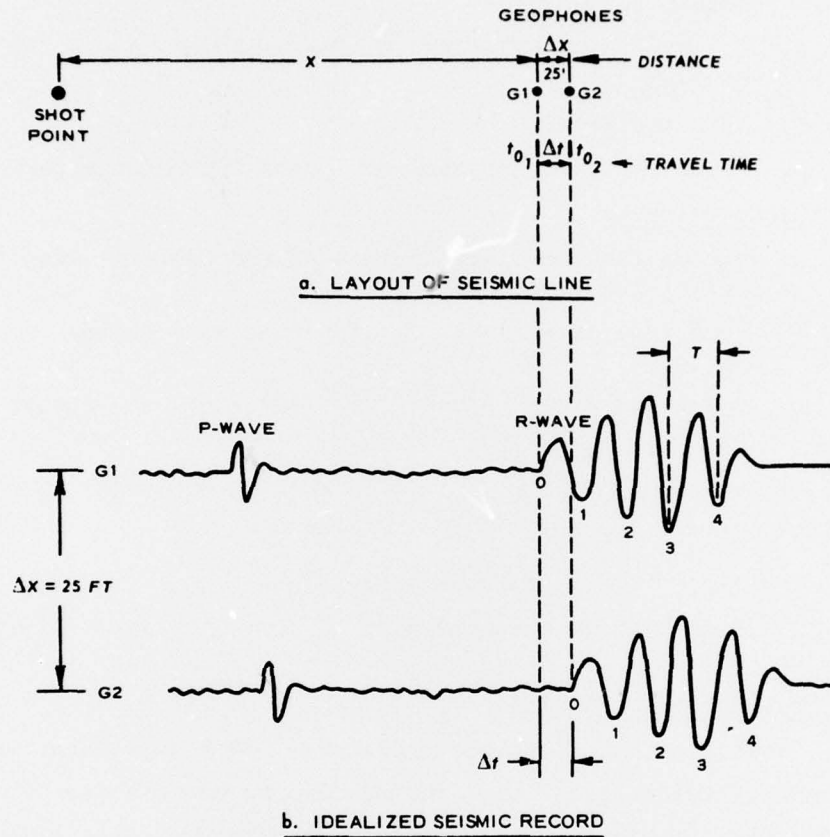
GEOPHONES

$\Delta x$

25'

X

DISTANCE

SHOT POINT

G1

G2

$t_{0_1}$ $\Delta t$ $t_{0_2}$ TRAVEL TIME

a. LAYOUT OF SEISMIC LINE

T

P-WAVE

R-WAVE

G1

0

1

2

3

4

$\Delta x$ = 25 FT

G2

0

1

2

3

4

$\Delta t$

b. IDEALIZED SEISMIC RECORD